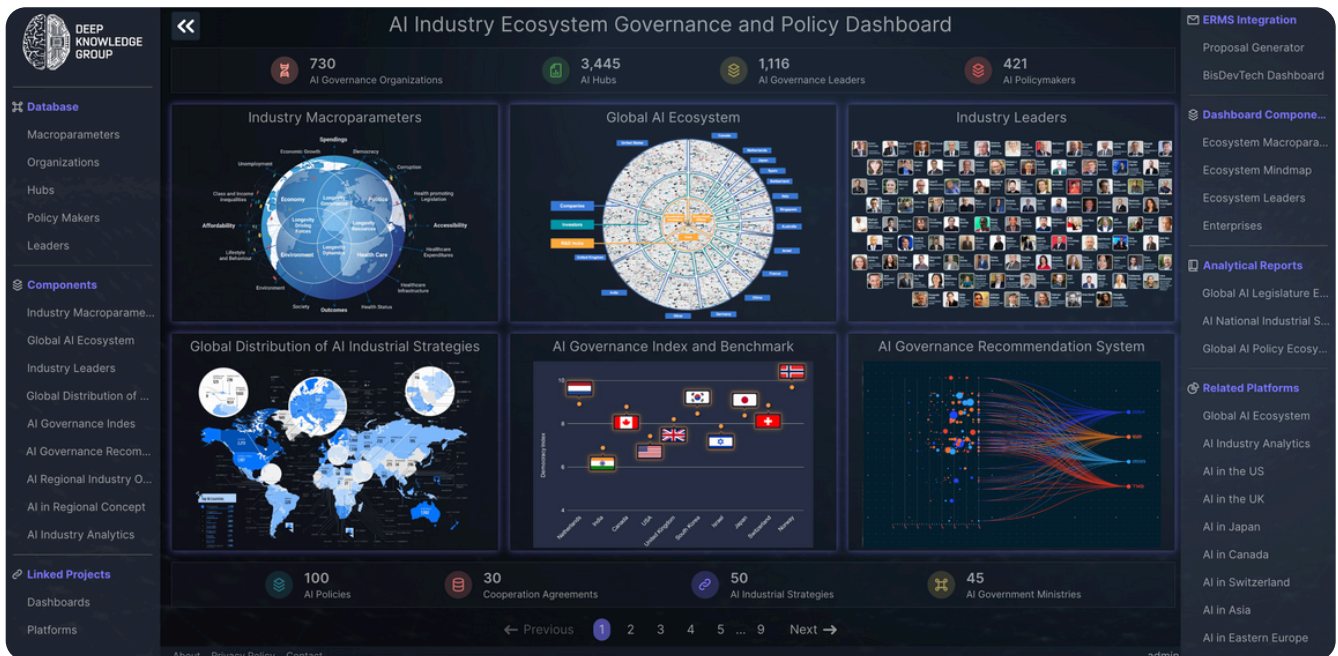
DEEP KNOWLEDGE GROUP

Database
Macroparameters
Organizations
Hubs
Policy Makers
Leaders

Components
Industry Macroparame...
Global AI Ecosystem
Industry Leaders
Global Distribution of ...
AI Governance Indes
AI Governance Recom...
AI Regional Industry O...
AI in Regional Concept
AI Industry Analytics

Linked Projects
Dashboards
Platforms

AI Industry Ecosystem Governance and Policy Dashboard

730
AI Governance Organizations

3,445
AI Hubs

1,116
AI Governance Leaders

421
AI Policymakers

Industry Macroparameters

Spendings
Economic Growth
Democracy
Unemployment
Corruption
Class and Income Inequalities
Health promoting Legislation
Economy
Politics
Affordability
Accessibility
Longevity Governance
Longevity Driving Forces
Longevity Recession
Longevity Dynamics
Lifestyle and Behaviour
Environment
Health Care
Healthcare Expenditures
Environment
Healthcare Infrastructure
Society
Outcomes
Health Status

Global AI Ecosystem

Companies
Investors
R&D Hubs

Industry Leaders

Global Distribution of AI Industrial Strategies

AI Governance Index and Benchmark

10
8
6
4
Democracy Index
Netherlands
India
Canada
USA
United Kingdom
South Korea
Israel
Japan
Switzerland
Norway

AI Governance Recommendation System

100
AI Policies

30
Cooperation Agreements

50
AI Industrial Strategies

45
AI Government Ministries

← Previous 1 2 3 4 5 ... 9 Next →

About Privacy Policy Contact

ERMS Integration
Proposal Generator
BisDevTech Dashboard

Dashboard Compone...
Ecosystem Macropara...
Ecosystem Mindmap
Ecosystem Leaders
Enterprises

Analytical Reports
Global AI Legislature E...
AI National Industrial S...
Global AI Policy Ecosy...

Related Platforms
Global AI Ecosystem
AI Industry Analytics
AI in the US
AI in the UK
AI in Japan
AI in Canada
AI in Switzerland
AI in Asia
AI in Eastern Europe

admin